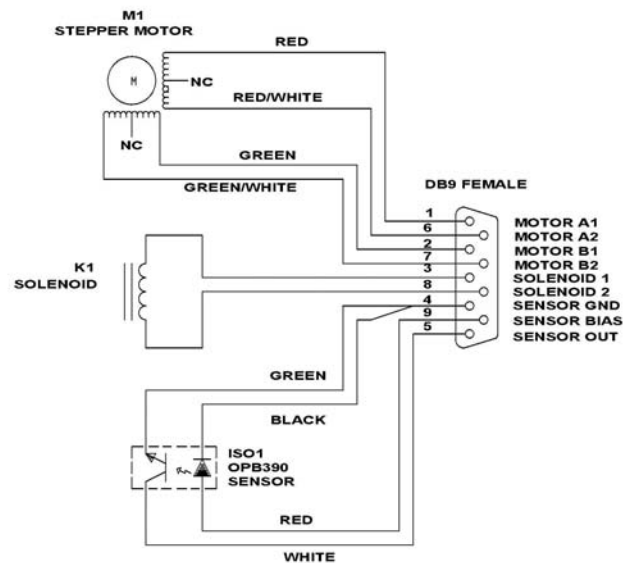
M1
STEPPER MOTOR

M

NC

NC

RED

RED/WHITE

GREEN

GREEN/WHITE

DB9 FEMALE

K1
SOLENOID

1
6
2
7
3
8
4
9
5

MOTOR A1
MOTOR A2
MOTOR B1
MOTOR B2
SOLENOID 1
SOLENOID 2
SENSOR GND
SENSOR BIAS
SENSOR OUT

GREEN

BLACK

ISO1
OPB390
SENSOR

RED

WHITE